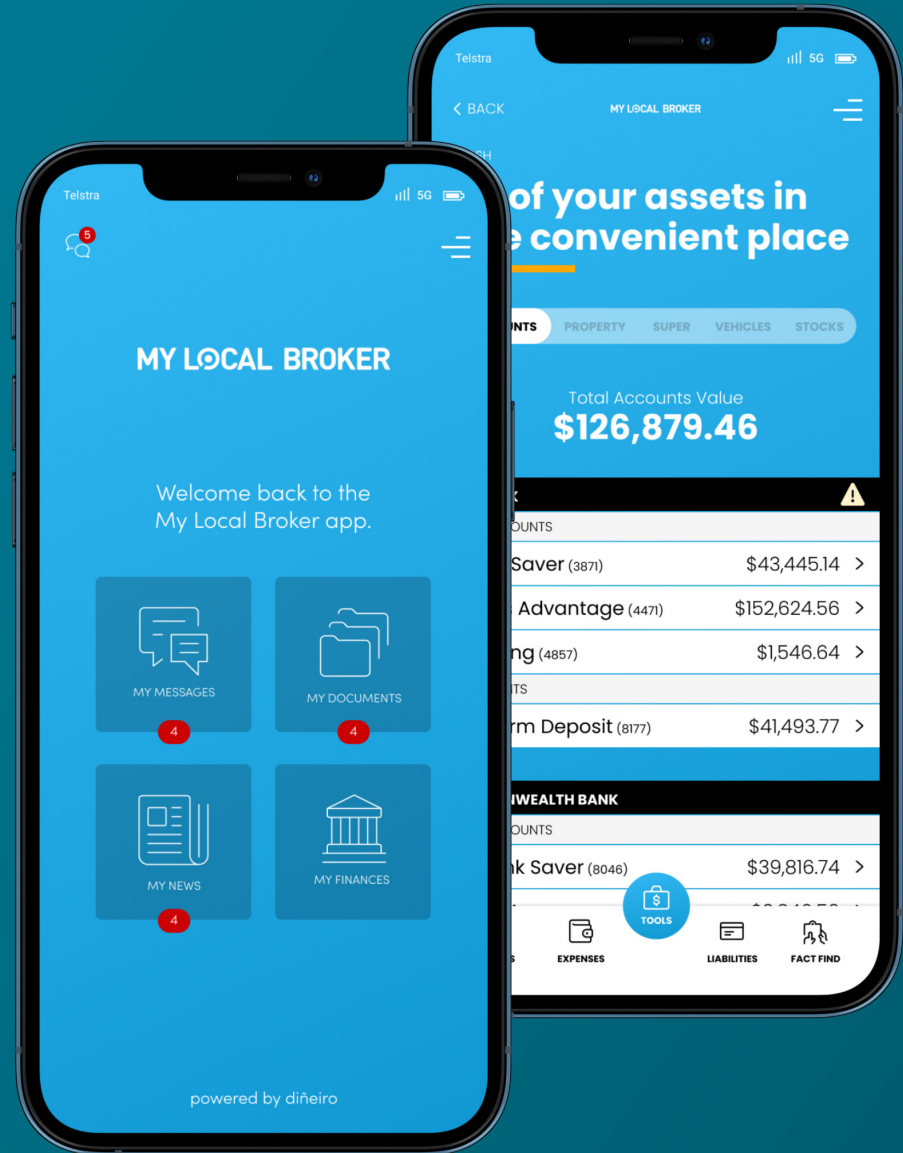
Telstra
5G

< BACK
MY LOCAL BROKER

of your assets in
e convenient place

UNTS PROPERTY SUPER VEHICLES STOCKS

Total Accounts Value
$126,879.46

OUNTS
Saver (3871) $43,445.14 >
Advantage (4471) $152,624.56 >
ng (4857) $1,546.64 >
TS
rm Deposit (8177) $41,493.77 >

WEALTH BANK
OUNTS
nk Saver (8046) $39,816.74 >

EXPENSES
TOOLS
LIABILITIES
FACT FIND

Telstra
5G

5

MY LOCAL BROKER

Welcome back to the My Local Broker app.

MY MESSAGES
4
MY DOCUMENTS
4
MY NEWS
4
MY FINANCES

powered by diñeiro